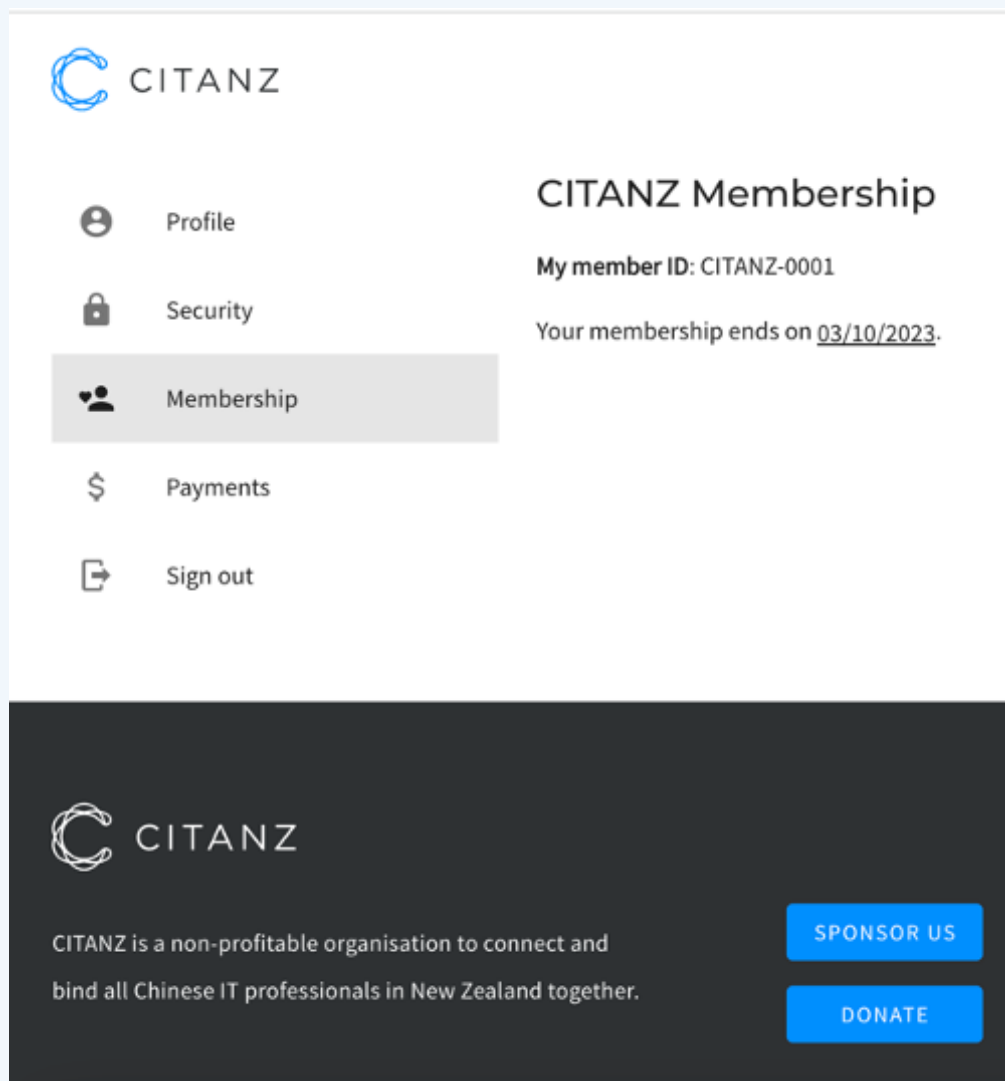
CITANZ

Profile

Security

Membership

Payments

Sign out

CITANZ Membership

**My member ID**: CITANZ-0001

Your membership ends on 03/10/2023.

CITANZ

CITANZ is a non-profitable organisation to connect and bind all Chinese IT professionals in New Zealand together.

SPONSOR US

DONATE